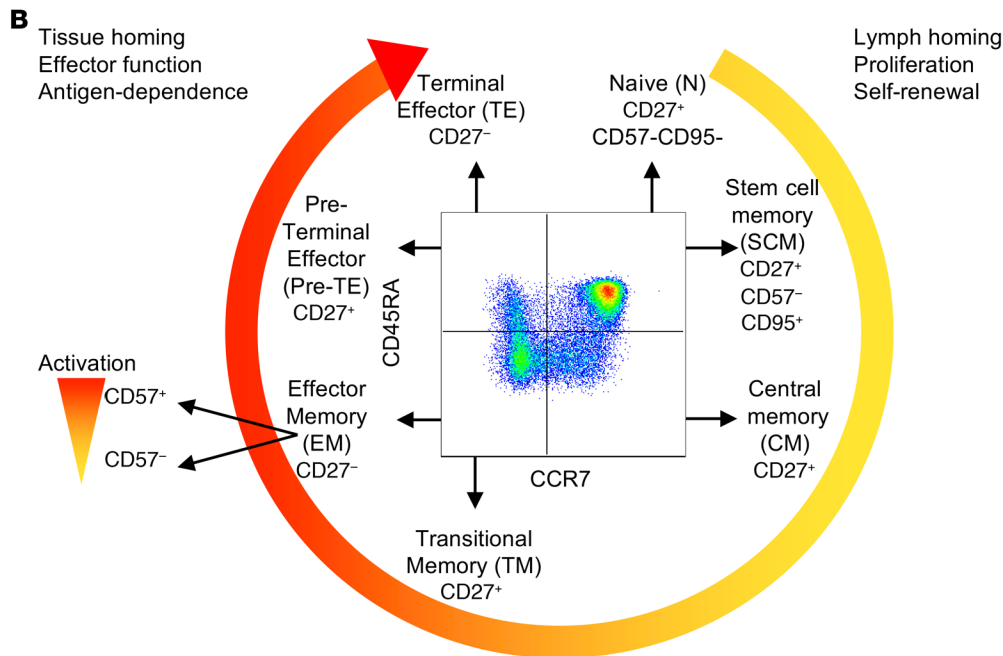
B

Tissue homing
Effector function
Antigen-dependence

Lymph homing
Proliferation
Self-renewal

Terminal Effector (TE)
CD27$^-$

Naive (N)
CD27$^+$
CD57-CD95-

Pre-Terminal Effector (Pre-TE)
CD27$^+$

Stem cell memory (SCM)
CD27$^+$
CD57$^-$
CD95$^+$

CD45RA

CCR7

Activation
CD57$^+$
CD57$^-$

Effector Memory (EM)
CD27$^-$

Central memory (CM)
CD27$^+$

Transitional Memory (TM)
CD27$^+$